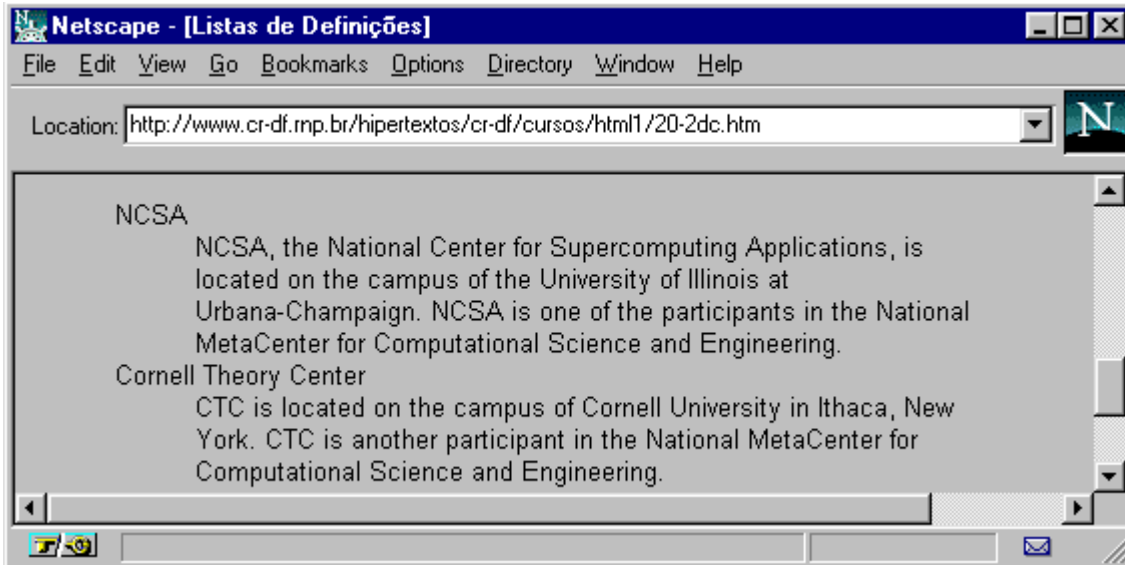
Netscape - [Listas de Definições]

File Edit View Go Bookmarks Options Directory Window Help

Location: http://www.cr-df.rnp.br/hipertextos/cr-df/cursos/html1/20-2dc.htm

N

NCSA

NCSA, the National Center for Supercomputing Applications, is located on the campus of the University of Illinois at Urbana-Champaign. NCSA is one of the participants in the National MetaCenter for Computational Science and Engineering.

Cornell Theory Center

CTC is located on the campus of Cornell University in Ithaca, New York. CTC is another participant in the National MetaCenter for Computational Science and Engineering.